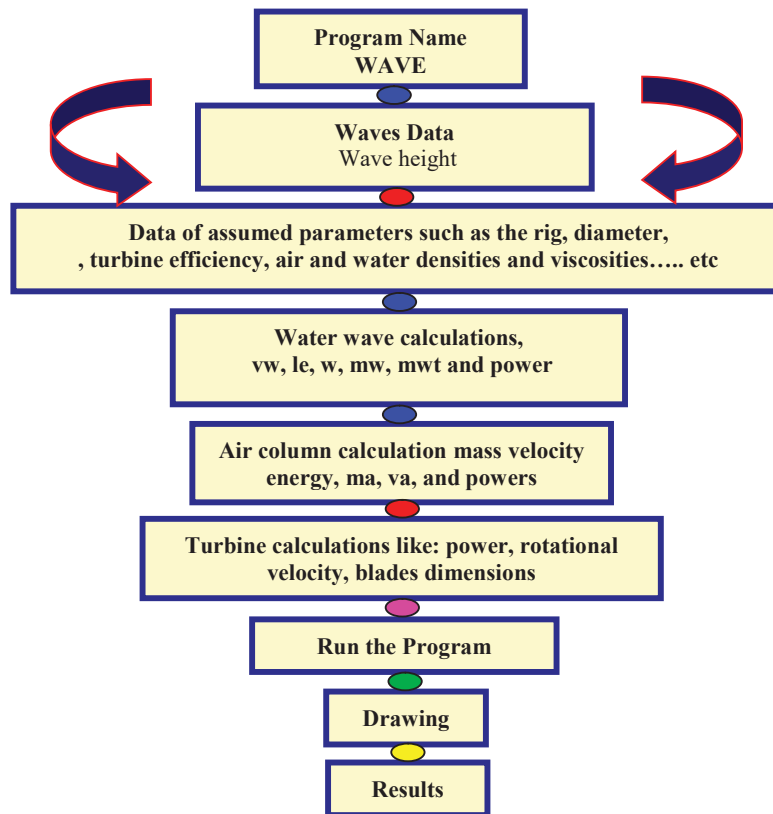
Program Name
WAVE

Waves Data
Wave height

Data of assumed parameters such as the rig, diameter, , turbine efficiency, air and water densities and viscosities….. etc

Water wave calculations, vw, le, w, mw, mwt and power

Air column calculation mass velocity energy, ma, va, and powers

Turbine calculations like: power, rotational velocity, blades dimensions

Run the Program

Drawing

Results